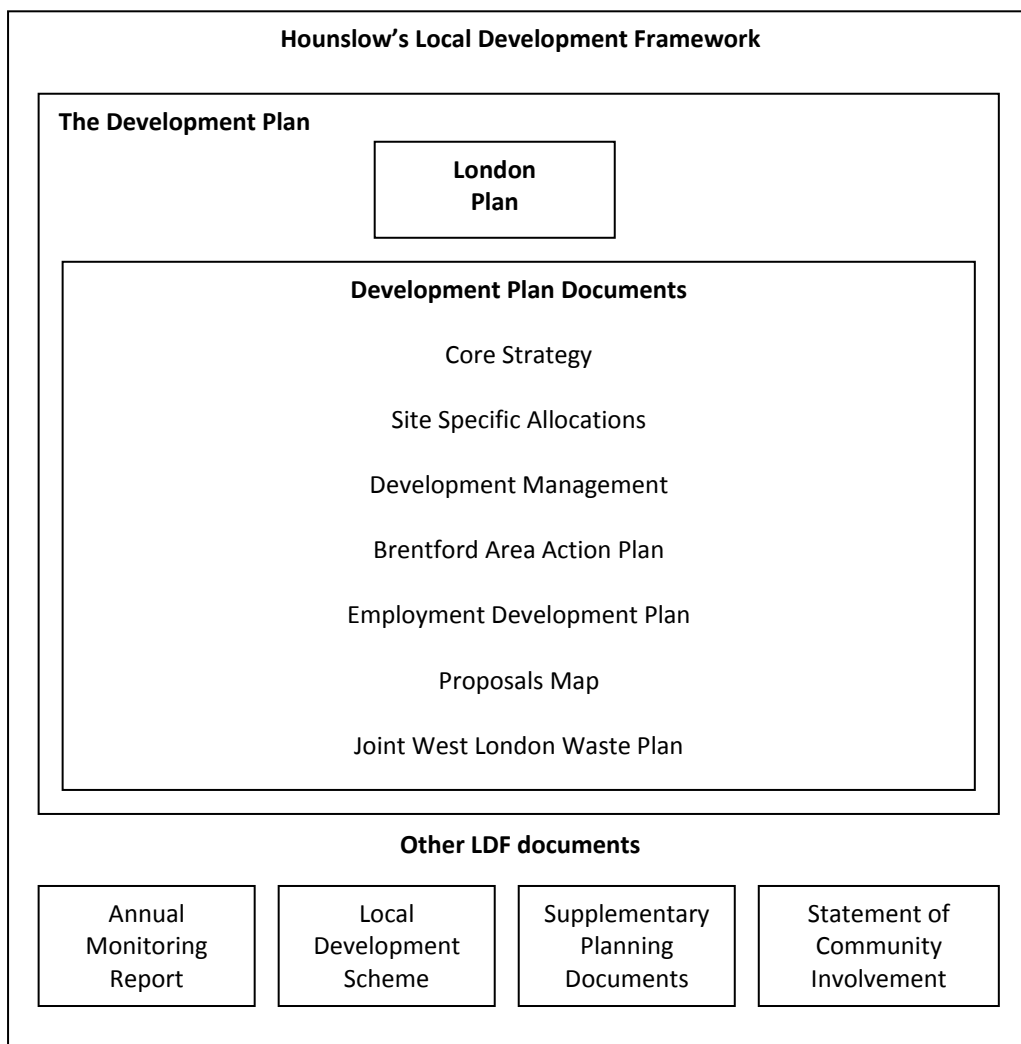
Hounslow's Local Development Framework

The Development Plan

London Plan

Development Plan Documents

Core Strategy

Site Specific Allocations

Development Management

Brentford Area Action Plan

Employment Development Plan

Proposals Map

Joint West London Waste Plan

Other LDF documents

Annual Monitoring Report

Local Development Scheme

Supplementary Planning Documents

Statement of Community Involvement